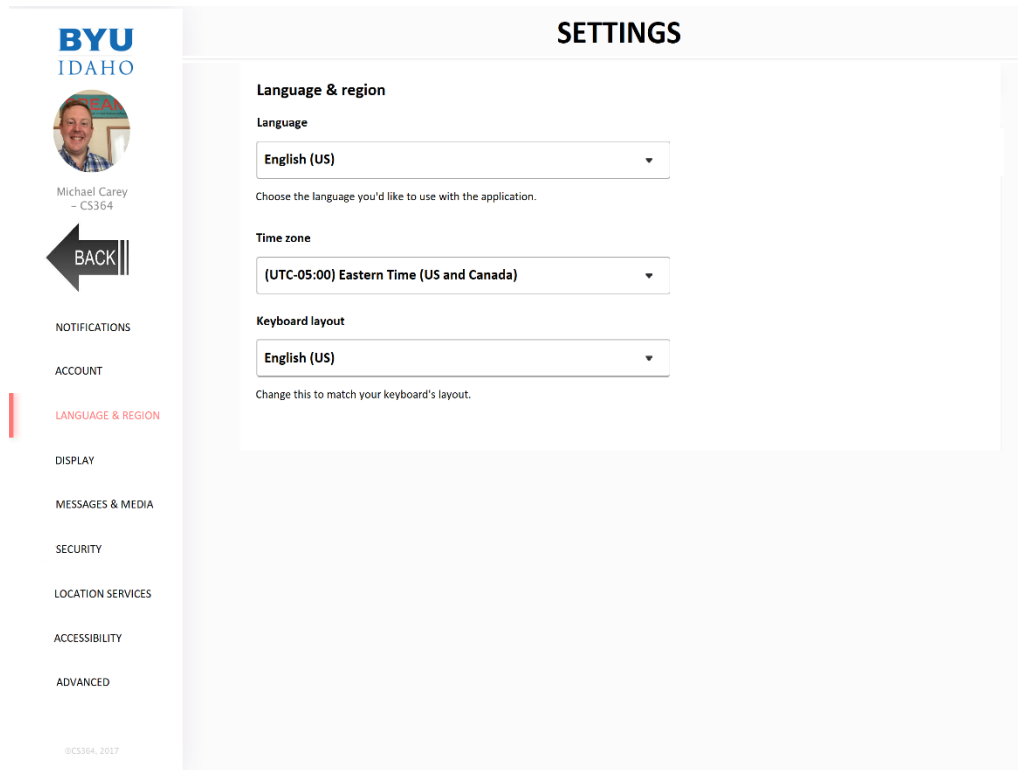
BYU
IDAHO

Michael Carey
– CS364

BACK

NOTIFICATIONS

ACCOUNT

LANGUAGE & REGION

DISPLAY

MESSAGES & MEDIA

SECURITY

LOCATION SERVICES

ACCESSIBILITY

ADVANCED

©CS364, 2017

SETTINGS

Language & region

Language

English (US)

Choose the language you'd like to use with the application.

Time zone

(UTC-05:00) Eastern Time (US and Canada)

Keyboard layout

English (US)

Change this to match your keyboard's layout.